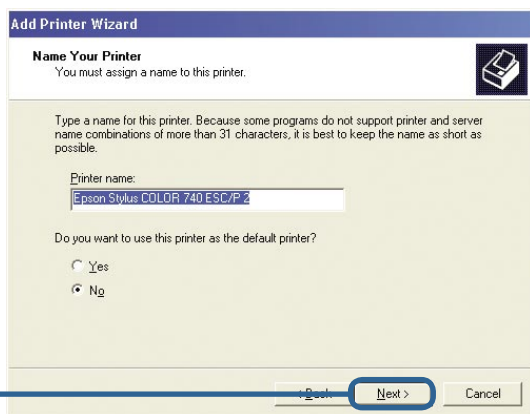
Add Printer Wizard

Name Your Printer
You must assign a name to this printer.

Type a name for this printer. Because some programs do not support printer and server name combinations of more than 31 characters, it is best to keep the name as short as possible.

Printer name:
Epson Stylus COLOR 740 ESC/P 2

Do you want to use this printer as the default printer?

Yes
No

< Back
Next >
Cancel